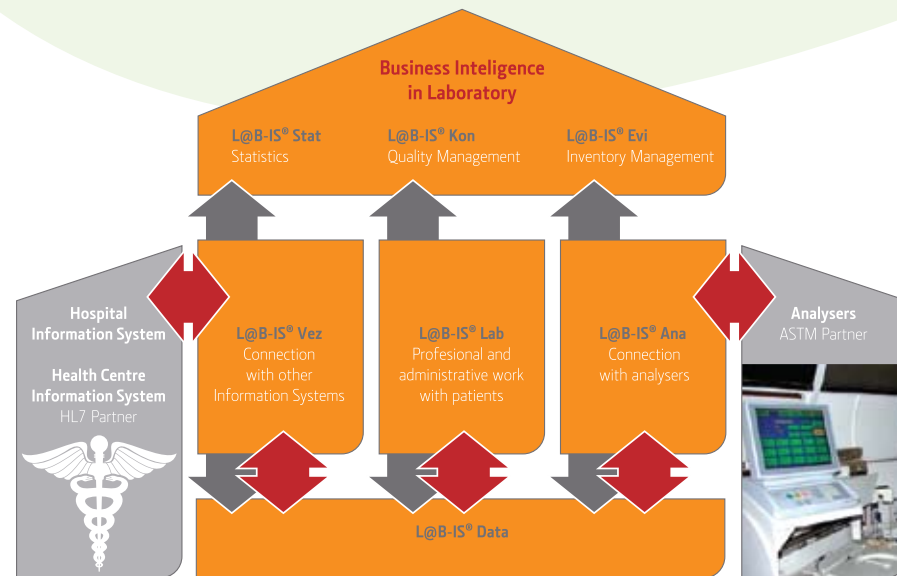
Business Inteligence in Laboratory

L@B-IS® Stat
Statistics

L@B-IS® Kon
Quality Management

L@B-IS® Evi
Inventory Management

Hospital Information System

Health Centre Information System
HL7 Partner

L@B-IS® Vez
Connection with other Information Systems

L@B-IS® Lab
Profesional and administrative work with patients

L@B-IS® Ana
Connection with analysers

Analysers
ASTM Partner

L@B-IS® Data